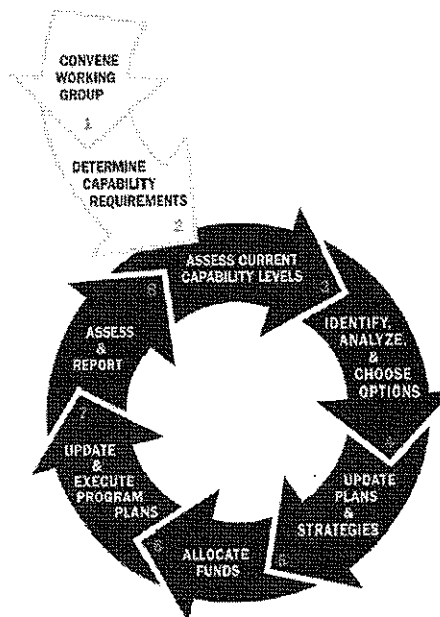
CONVENE WORKING GROUP
1

DETERMINE CAPABILITY REQUIREMENTS
2

ASSESS CURRENT CAPABILITY LEVELS
3

IDENTIFY, ANALYZE, & CHOOSE OPTIONS
4

UPDATE PLANS & STRATEGIES
5

ALLOCATE FUNDS
6

UPDATE & EXECUTE PROGRAM PLANS
7

ASSESS & REPORT
8